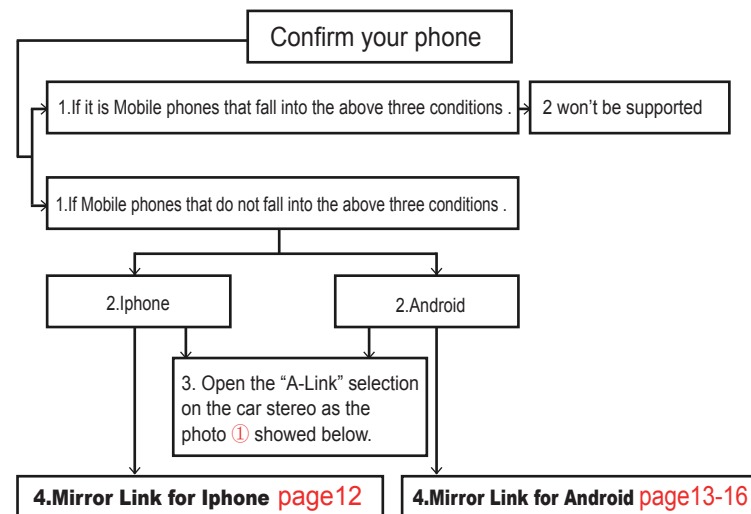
Confirm your phone

1.If it is Mobile phones that fall into the above three conditions .

2 won't be supported

1.If Mobile phones that do not fall into the above three conditions .

2.Iphone

2.Android

3. Open the "A-Link" selection on the car stereo as the photo ① showed below.

4.Mirror Link for Iphone page12

4.Mirror Link for Android page13-16